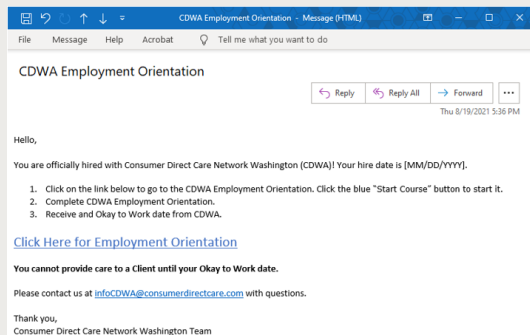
CDWA Employment Orientation - Message (HTML)

File Message Help Acrobat Tell me what you want to do

CDWA Employment Orientation

Reply Reply All Forward ...

Thu 8/19/2021 5:36 PM

Hello,

You are officially hired with Consumer Direct Care Network Washington (CDWA)! Your hire date is [MM/DD/YYYY].

1. Click on the link below to go to the CDWA Employment Orientation. Click the blue "Start Course" button to start it.
2. Complete CDWA Employment Orientation.
3. Receive and Okay to Work date from CDWA.

Click Here for Employment Orientation

You cannot provide care to a Client until your Okay to Work date.

Please contact us at infoCDWA@consumerdirectcare.com with questions.

Thank you,
Consumer Direct Care Network Washington Team